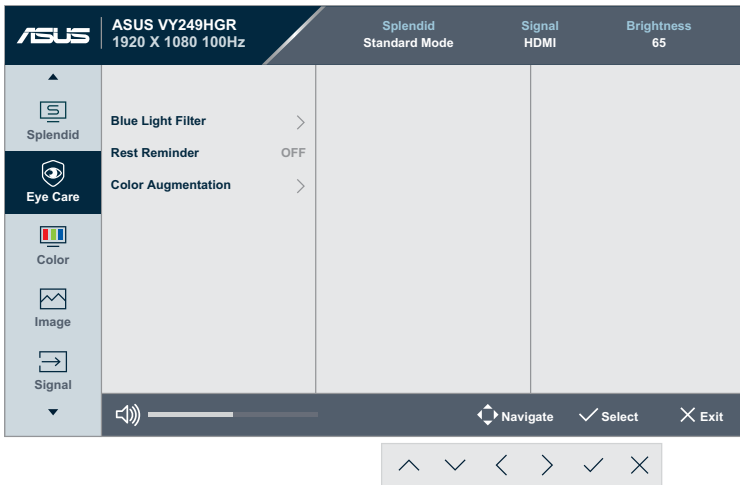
ASUS

ASUS VY249HGR
1920 X 1080 100Hz

Splendid
Standard Mode

Signal
HDMI

Brightness
65

Splendid

Eye Care

Color

Image

Signal

Blue Light Filter

Rest Reminder OFF

Color Augmentation

Navigate Select Exit